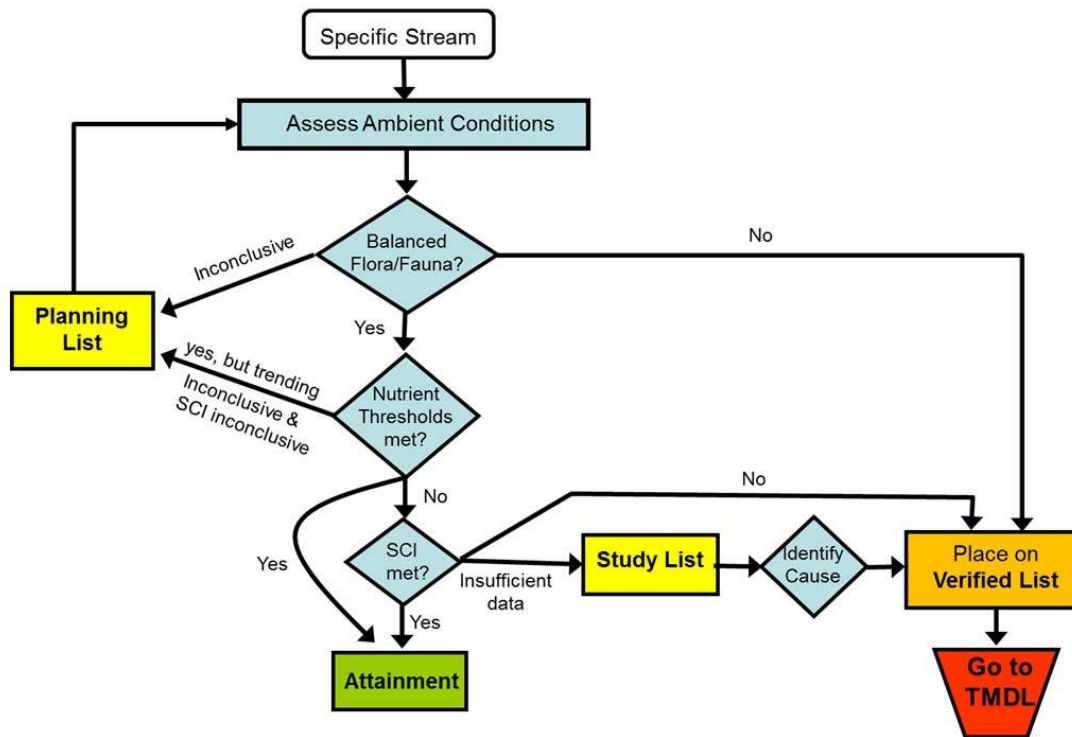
Specific Stream

Assess Ambient Conditions

Balanced Flora/Fauna?

Inconclusive

No

Planning List

Yes

yes, but trending

Inconclusive & SCI inconclusive

Nutrient Thresholds met?

No

No

Yes

SCI met?

Insufficient data

Study List

Identify Cause

Place on Verified List

Yes

Attainment

Go to TMDL